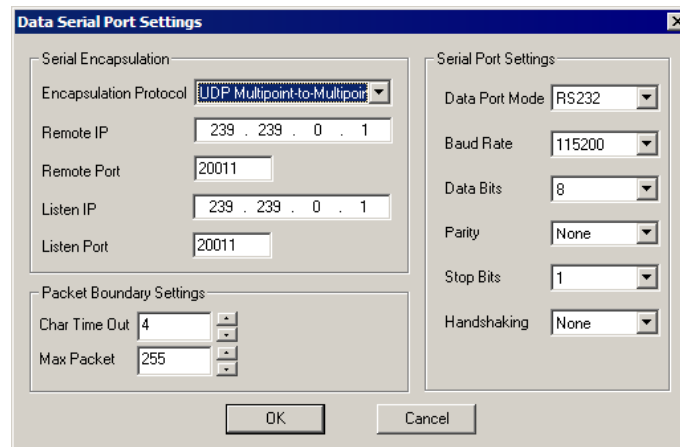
Data Serial Port Settings

Serial Encapsulation

Encapsulation Protocol UDP Multipoint-to-Multipoir

Remote IP 239 . 239 . 0 . 1

Remote Port 20011

Listen IP 239 . 239 . 0 . 1

Listen Port 20011

Packet Boundary Settings

Char Time Out 4

Max Packet 255

Serial Port Settings

Data Port Mode RS232

Baud Rate 115200

Data Bits 8

Parity None

Stop Bits 1

Handshaking None

OK

Cancel